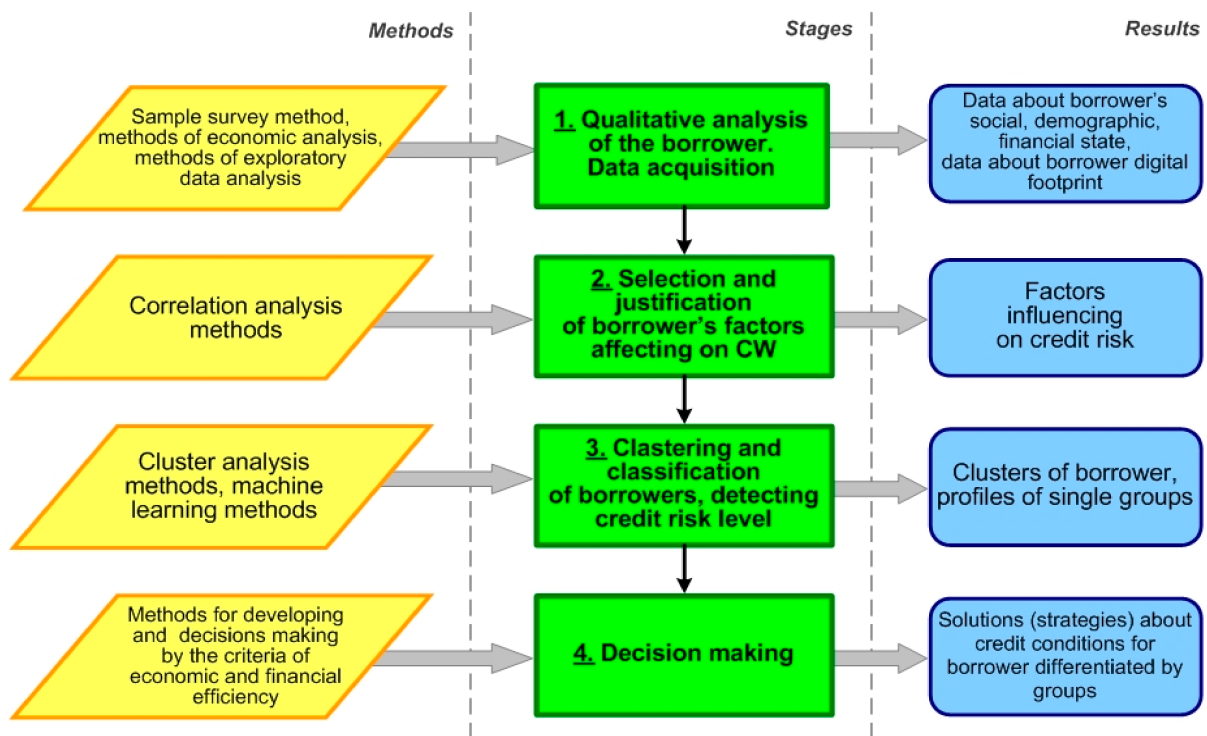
Methods

Stages

Results

Sample survey method, methods of economic analysis, methods of exploratory data analysis

1. Qualitative analysis of the borrower. Data acquisition

Data about borrower's social, demographic, financial state, data about borrower digital footprint

Correlation analysis methods

2. Selection and justification of borrower's factors affecting on CW

Factors influencing on credit risk

Cluster analysis methods, machine learning methods

3. Clastering and classification of borrowers, detecting credit risk level

Clusters of borrower, profiles of single groups

Methods for developing and decisions making by the criteria of economic and financial efficiency

4. Decision making

Solutions (strategies) about credit conditions for borrower differentiated by groups